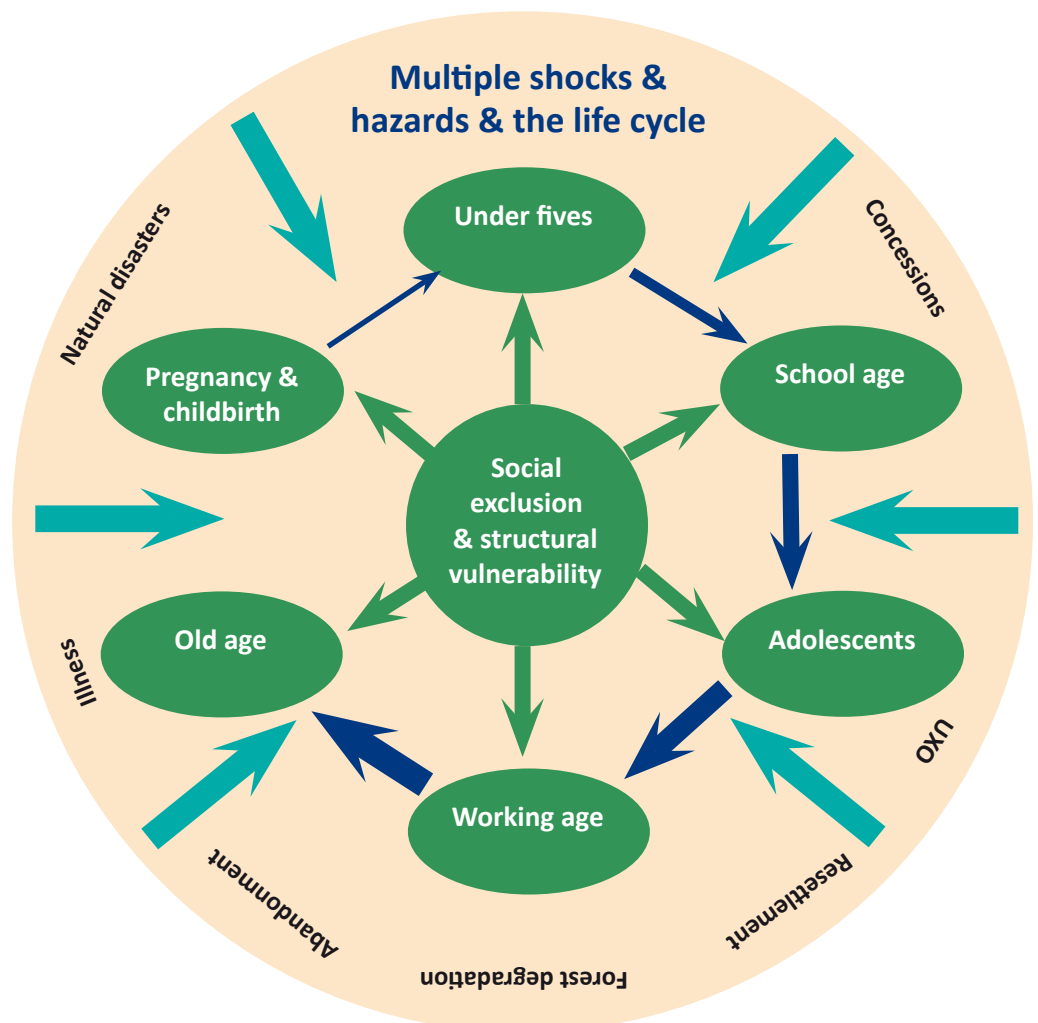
Multiple shocks & hazards & the life cycle

Under fives

School age

Adolescents

Working age

Old age

Pregnancy & childbirth

Social exclusion & structural vulnerability

Natural disasters

Concessions

UXO

Resettlement

Forest degradation

Abandonment

Illness